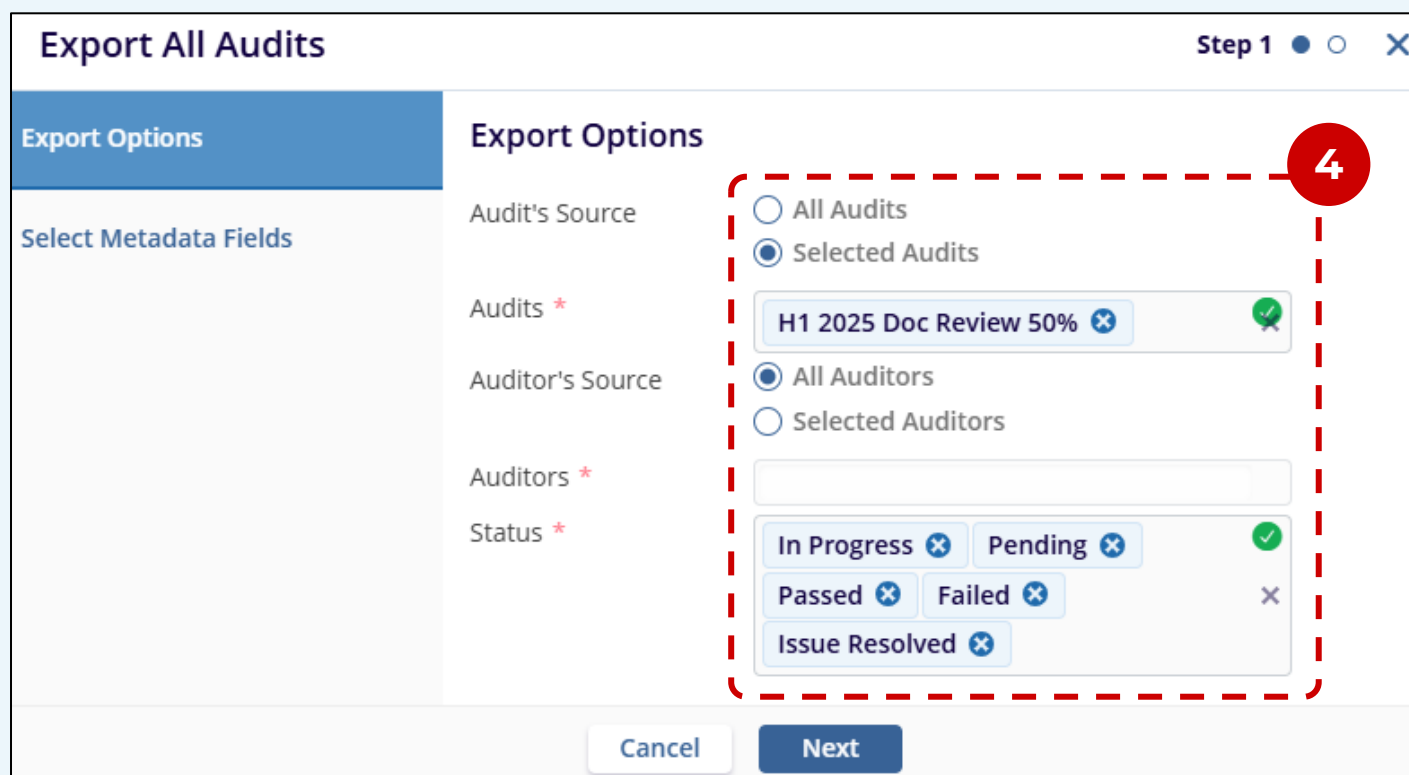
Export All Audits

Step 1

Export Options

Select Metadata Fields

Export Options

4

Audit's Source

All Audits

Selected Audits

Audits *

H1 2025 Doc Review 50%

Auditor's Source

All Auditors

Selected Auditors

Auditors *

Status *

In Progress

Pending

Passed

Failed

Issue Resolved

Cancel

Next